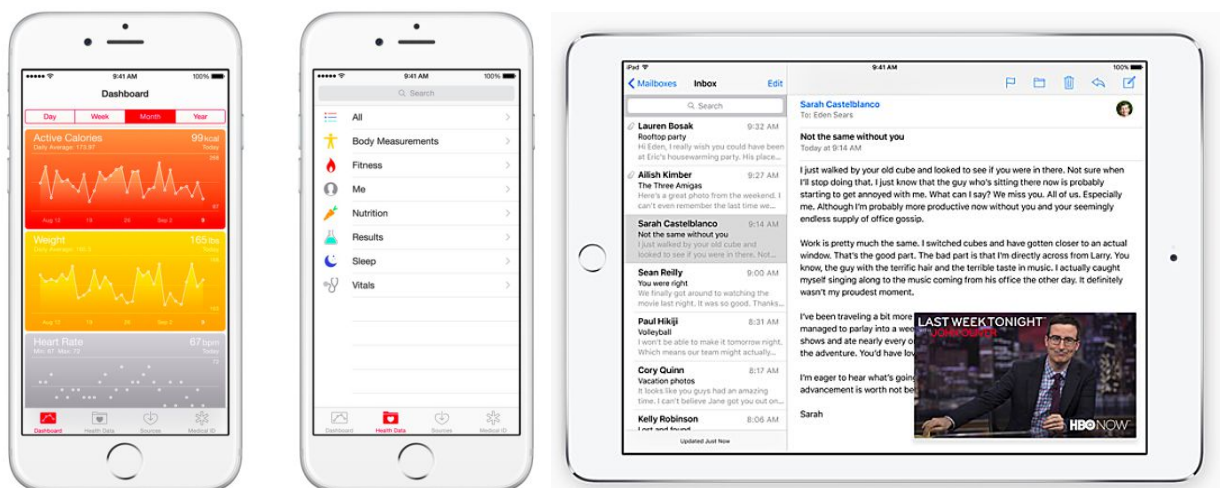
9:41 AM
100%
Dashboard
Day
Week
Month
Year
Active Calories
99 kcal
Daily Average: 173.97
Today
Weight
165 lbs
Heart Rate
67 bpm
Dashboard
Health Data
Sources
Medical ID

9:41 AM
100%
Search
All
Body Measurements
Fitness
Me
Nutrition
Results
Sleep
Vitals
Dashboard
Health Data
Sources
Medical ID

iPad
9:41 AM
100%
Mailboxes
Inbox
Edit
Search
Lauren Bosak
9:32 AM
Rooftop party
Hi Eden, Is it alright if we hang out at Eric's housewarming party. His place...
Ailish Kimber
9:27 AM
The Three Amigas
Here's a great photo from the weekend. I can't believe that it's already been...
Sarah Castelblanco
9:14 AM
Not the same without you
I just walked by your old cube and looked to see if you were in there. Not...
Sean Reilly
9:00 AM
You were right
We finally got around to watching the movie last night. It was so great. Thanks...
Paul Hikiji
8:31 AM
Volleyball
Hi Eden, Thanks so much for joining our volleyball team for tomorrow night. Which means our team will be...
Cory Quinn
8:27 AM
Vacation photos
Hi Eden, I hope you had an amazing vacation! Please send photos...
Kelly Robinson
8:06 AM
Updated Just Now

Sarah Castelblanco
To: Eden Sears
Not the same without you
Today at 9:14 AM

I just walked by your old cube and looked to see if you were in there. Not sure when I'll stop doing that. I just know that the guy who's sitting there now is probably starting to get annoyed with me. What can I say? We miss you. All of us. Especially me. Although I'm probably more productive now without you and your seemingly endless supply of office gossip.

Work is pretty much the same. I switched cubes and have gotten closer to an actual window. That's the good part. The bad part is that I'm directly across from Larry. You know, the guy with the terrific hair and the terrible taste in music. I actually caught myself singing along to the music coming from his office the other day. It definitely wasn't my proudest moment.

I've been traveling a bit more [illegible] managed to parlay into a we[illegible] shows and ate nearly every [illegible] the adventure. You'd have lov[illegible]

I'm eager to hear how it's go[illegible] advancement is worth not be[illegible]

Sarah

LAST WEEK TONIGHT
JOHN OLIVER
HBO NOW